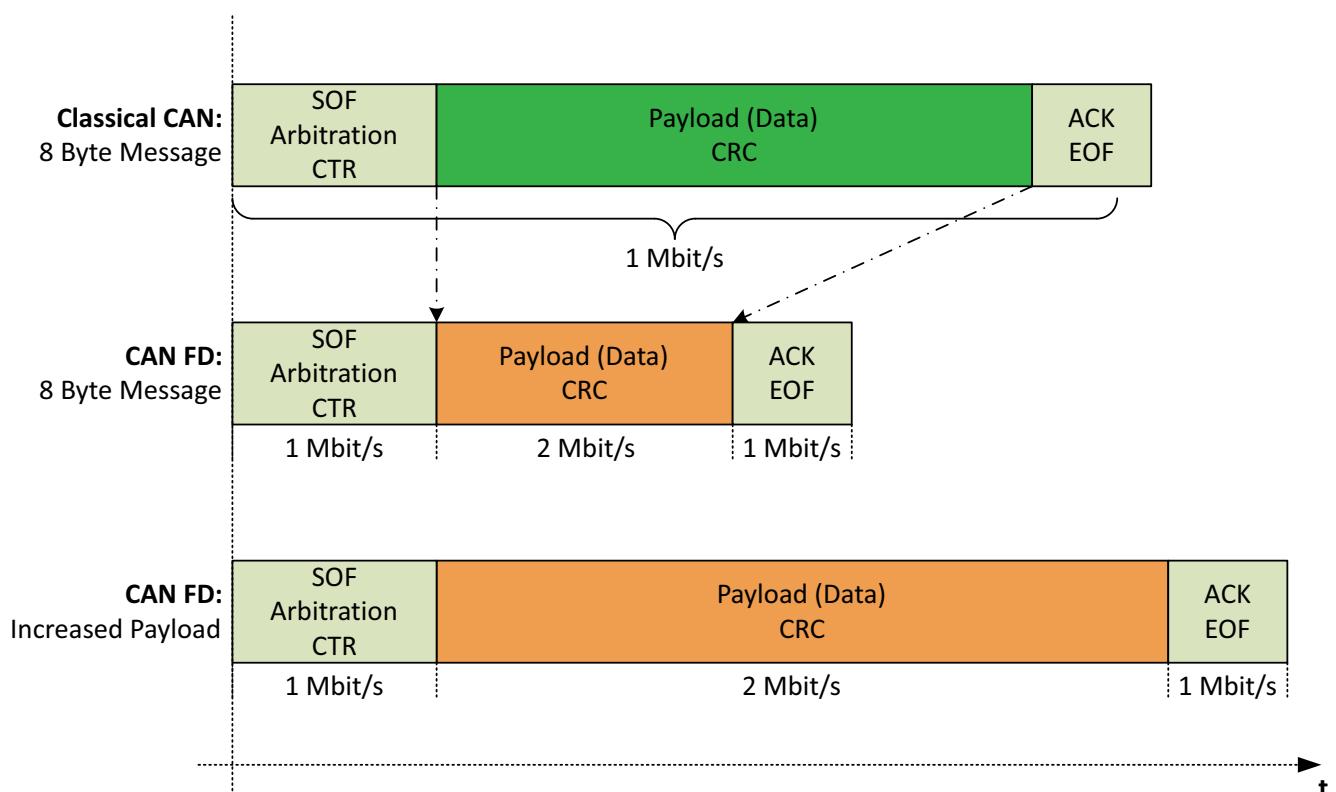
**Classical CAN:**
8 Byte Message

SOF
Arbitration
CTR

Payload (Data)
CRC

ACK
EOF

1 Mbit/s

**CAN FD:**
8 Byte Message

SOF
Arbitration
CTR

Payload (Data)
CRC

ACK
EOF

1 Mbit/s

2 Mbit/s

1 Mbit/s

**CAN FD:**
Increased Payload

SOF
Arbitration
CTR

Payload (Data)
CRC

ACK
EOF

1 Mbit/s

2 Mbit/s

1 Mbit/s

t